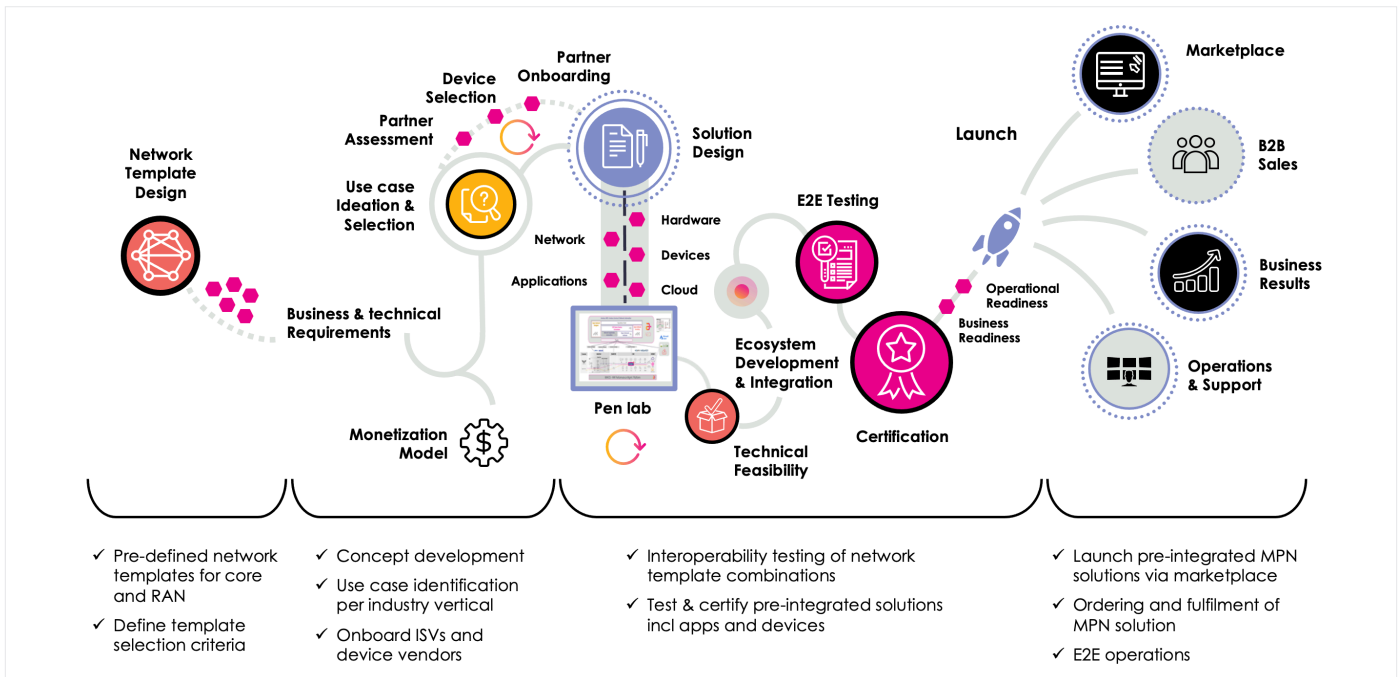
Network Template Design

Business & technical Requirements

Partner Assessment

Device Selection

Partner Onboarding

Use case Ideation & Selection

Monetization Model

Solution Design

Network

Applications

Hardware

Devices

Cloud

Pen lab

Technical Feasibility

Ecosystem Development & Integration

E2E Testing

Certification

Business Readiness

Operational Readiness

Launch

Marketplace

B2B Sales

Business Results

Operations & Support

✓ Pre-defined network templates for core and RAN

✓ Define template selection criteria

✓ Concept development

✓ Use case identification per industry vertical

✓ Onboard ISVs and device vendors

✓ Interoperability testing of network template combinations

✓ Test & certify pre-integrated solutions incl apps and devices

✓ Launch pre-integrated MPN solutions via marketplace

✓ Ordering and fulfilment of MPN solution

✓ E2E operations